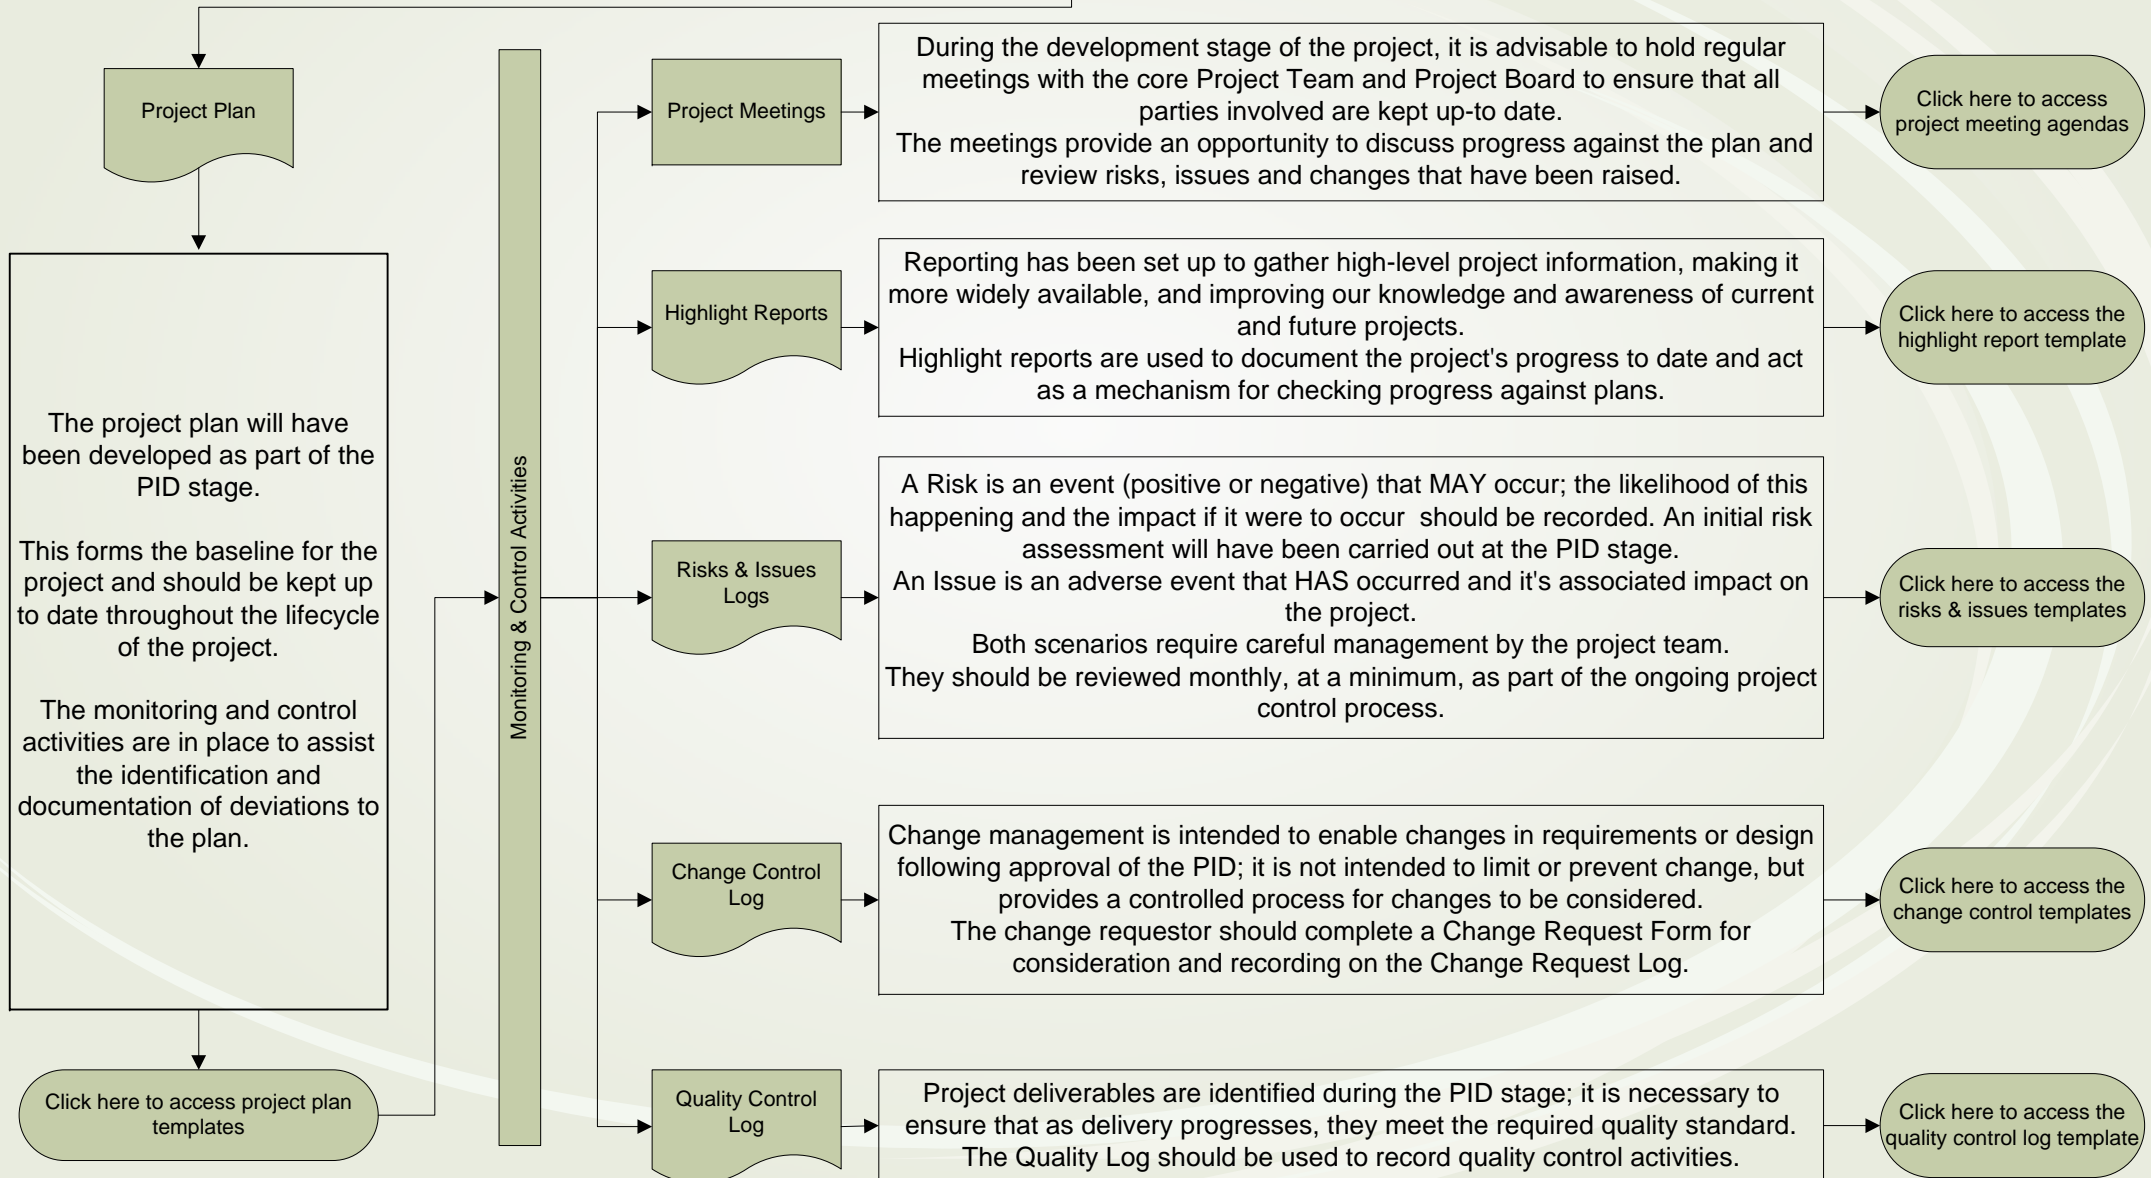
Project Plan

The project plan will have been developed as part of the PID stage.

This forms the baseline for the project and should be kept up to date throughout the lifecycle of the project.

The monitoring and control activities are in place to assist the identification and documentation of deviations to the plan.

Click here to access project plan templates

Monitoring & Control Activities

Project Meetings

During the development stage of the project, it is advisable to hold regular meetings with the core Project Team and Project Board to ensure that all parties involved are kept up-to date.
The meetings provide an opportunity to discuss progress against the plan and review risks, issues and changes that have been raised.

Click here to access project meeting agendas

Highlight Reports

Reporting has been set up to gather high-level project information, making it more widely available, and improving our knowledge and awareness of current and future projects.
Highlight reports are used to document the project's progress to date and act as a mechanism for checking progress against plans.

Click here to access the highlight report template

Risks & Issues Logs

A Risk is an event (positive or negative) that MAY occur; the likelihood of this happening and the impact if it were to occur should be recorded. An initial risk assessment will have been carried out at the PID stage.
An Issue is an adverse event that HAS occurred and it's associated impact on the project.
Both scenarios require careful management by the project team.
They should be reviewed monthly, at a minimum, as part of the ongoing project control process.

Click here to access the risks & issues templates

Change Control Log

Change management is intended to enable changes in requirements or design following approval of the PID; it is not intended to limit or prevent change, but provides a controlled process for changes to be considered.
The change requestor should complete a Change Request Form for consideration and recording on the Change Request Log.

Click here to access the change control templates

Quality Control Log

Project deliverables are identified during the PID stage; it is necessary to ensure that as delivery progresses, they meet the required quality standard.
The Quality Log should be used to record quality control activities.

Click here to access the quality control log template